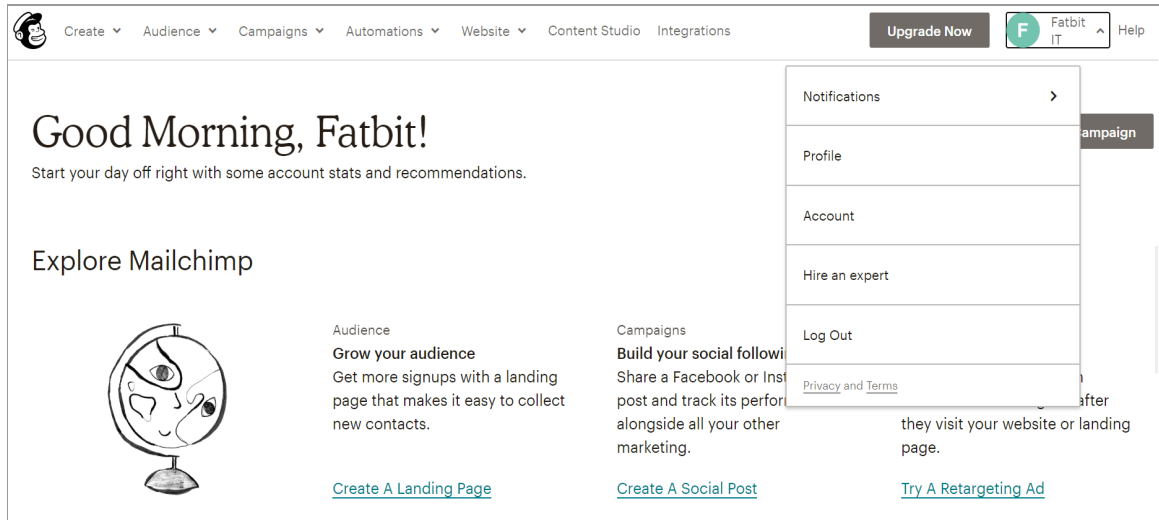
Create Audience Campaigns Automations Website Content Studio Integrations

Upgrade Now

F Fatbit IT

Help

Good Morning, Fatbit!

Start your day off right with some account stats and recommendations.

ampaign

Notifications

Profile

Account

Hire an expert

Log Out

Privacy and Terms

Explore Mailchimp

Audience

Grow your audience

Get more signups with a landing page that makes it easy to collect new contacts.

Create A Landing Page

Campaigns

Build your social followi

Share a Facebook or Inst post and track its perfor alongside all your other marketing.

Create A Social Post

n

after

they visit your website or landing page.

Try A Retargeting Ad